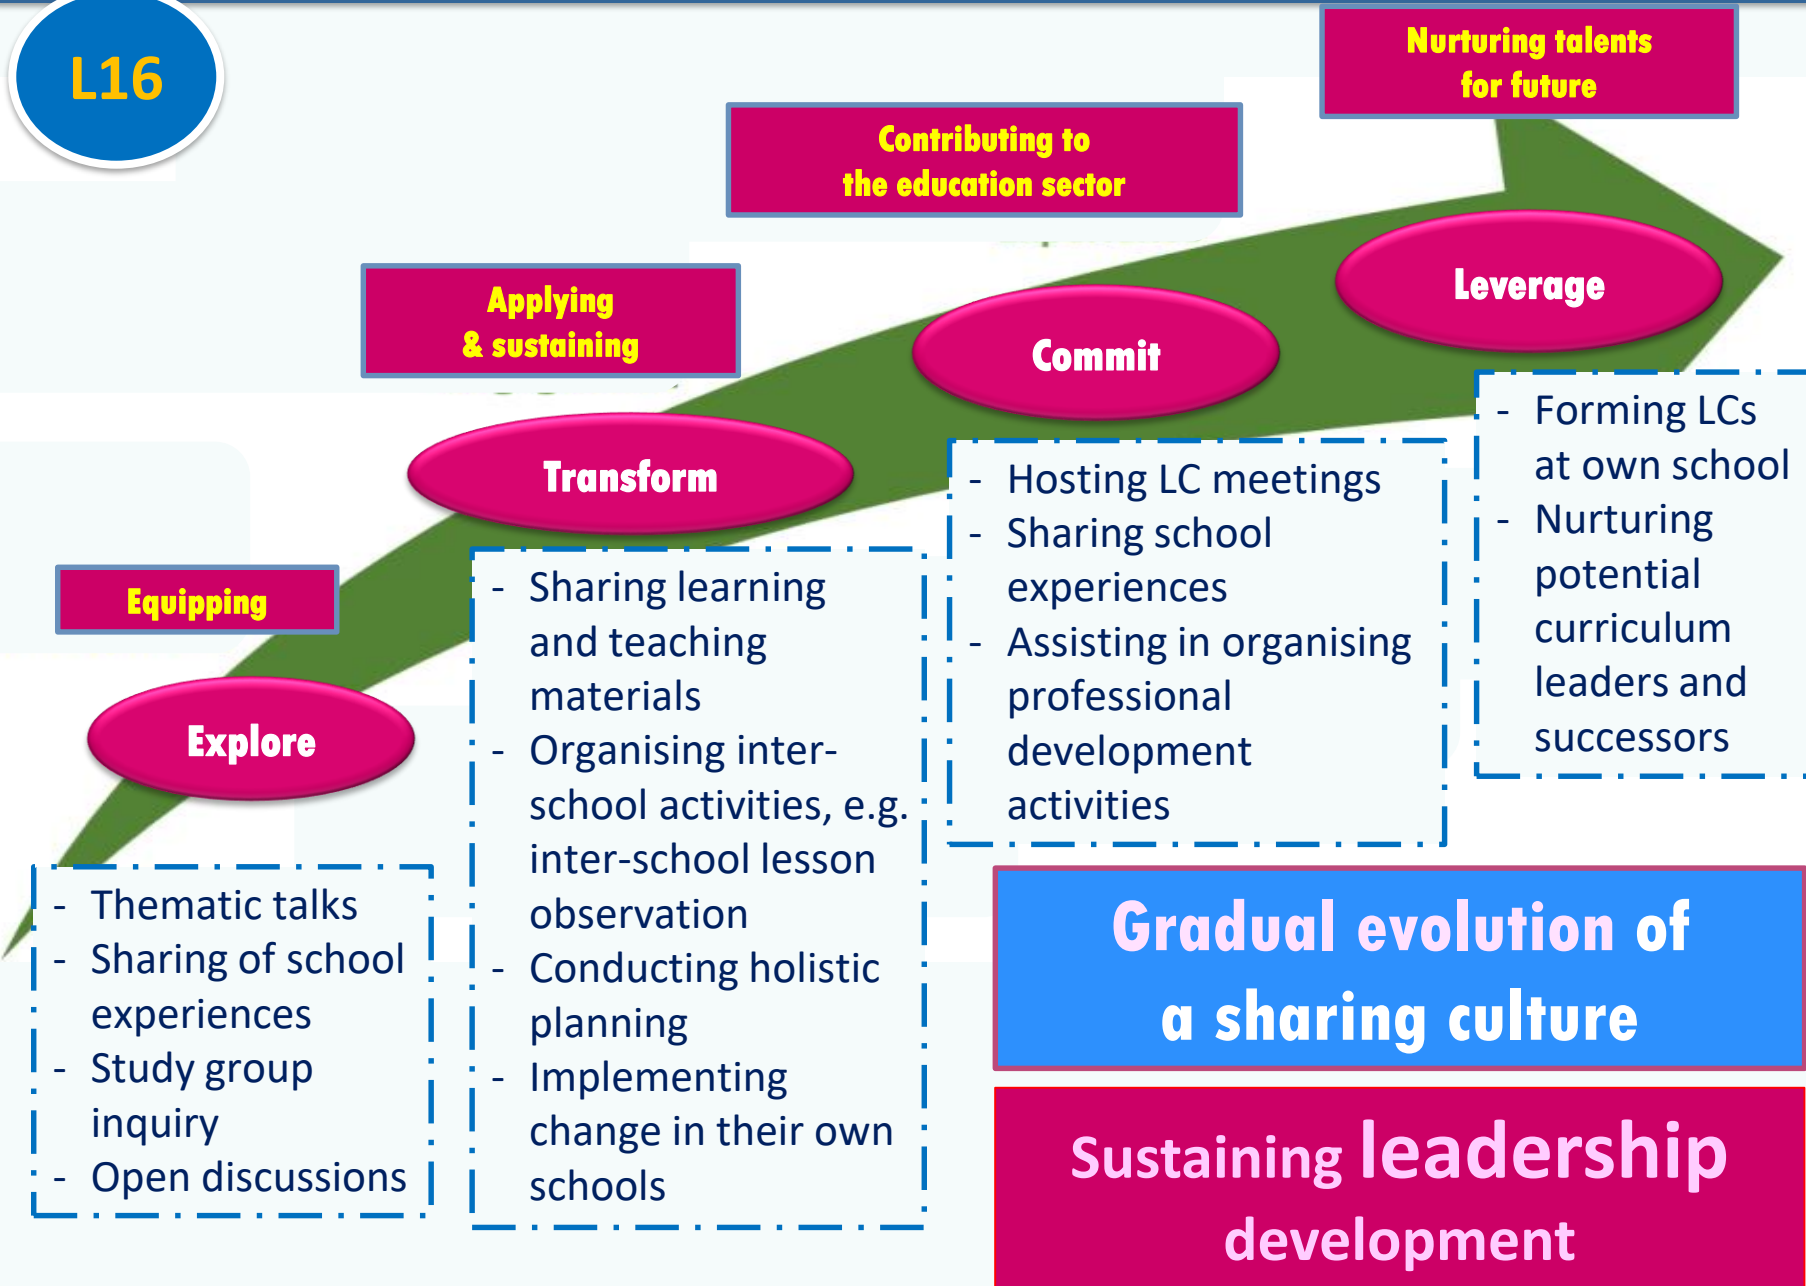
L16

Nurturing talents for future

Contributing to the education sector

Applying & sustaining

Leverage

Commit

Transform

Equipping

Explore

- Thematic talks
- Sharing of school experiences
- Study group inquiry
- Open discussions

- Sharing learning and teaching materials
- Organising inter-school activities, e.g. inter-school lesson observation
- Conducting holistic planning
- Implementing change in their own schools

- Hosting LC meetings
- Sharing school experiences
- Assisting in organising professional development activities

- Forming LCs at own school
- Nurturing potential curriculum leaders and successors

Gradual evolution of a sharing culture

Sustaining leadership development